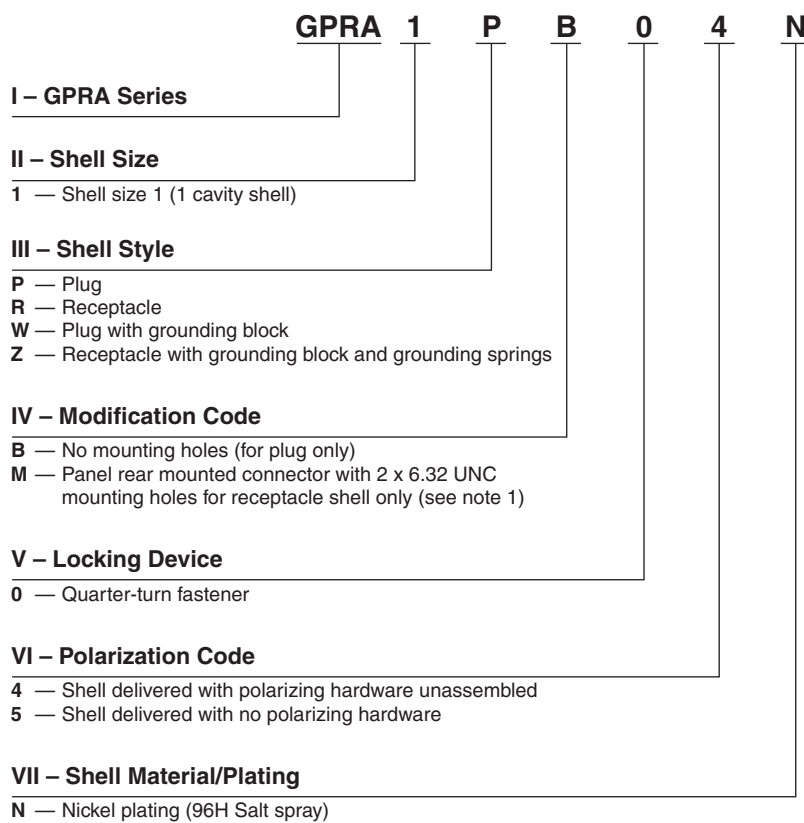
GPRA 1 P B 0 4 N

I – GPRA Series

II – Shell Size

1 — Shell size 1 (1 cavity shell)

III – Shell Style

P — Plug
R — Receptacle
W — Plug with grounding block
Z — Receptacle with grounding block and grounding springs

IV – Modification Code

B — No mounting holes (for plug only)
M — Panel rear mounted connector with 2 x 6.32 UNC mounting holes for receptacle shell only (see note 1)

V – Locking Device

0 — Quarter-turn fastener

VI – Polarization Code

4 — Shell delivered with polarizing hardware unassembled
5 — Shell delivered with no polarizing hardware

VII – Shell Material/Plating

N — Nickel plating (96H Salt spray)